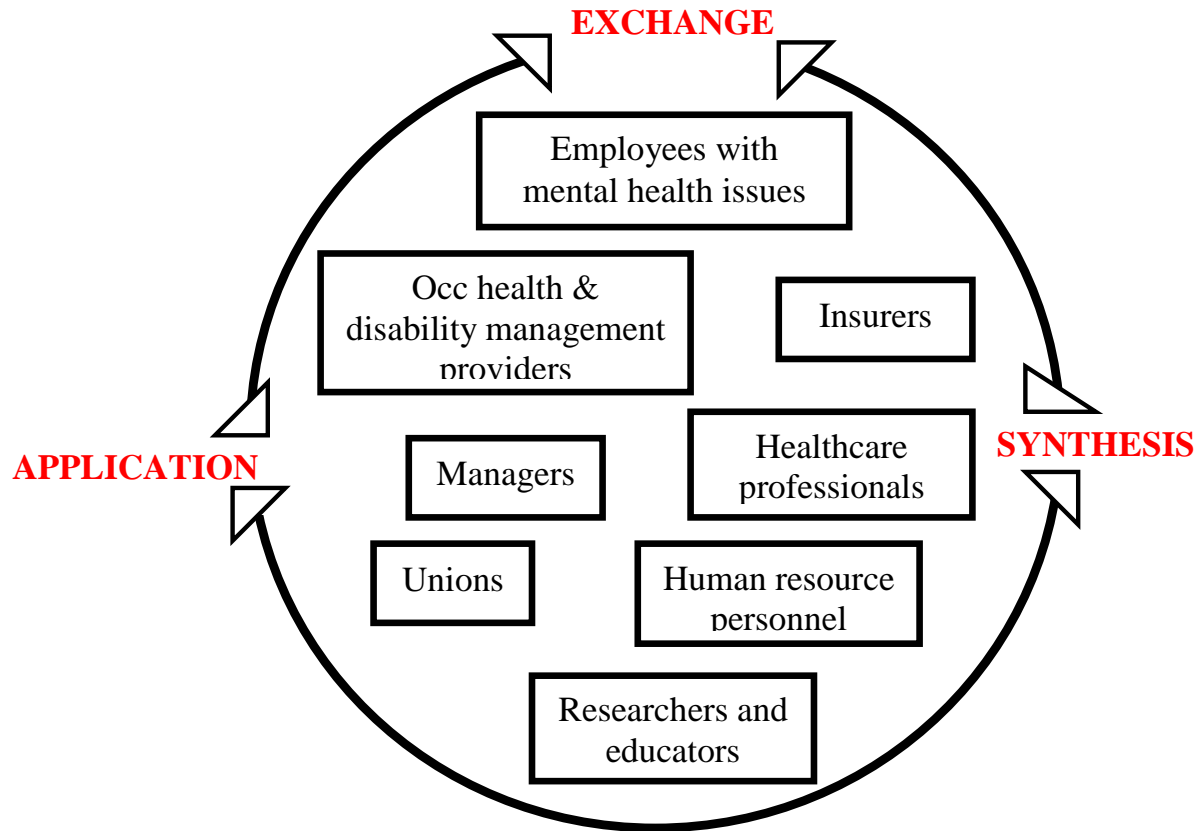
EXCHANGE

Employees with mental health issues

Occ health & disability management providers

Insurers

SYNTHESIS

APPLICATION

Managers

Healthcare professionals

Unions

Human resource personnel

Researchers and educators